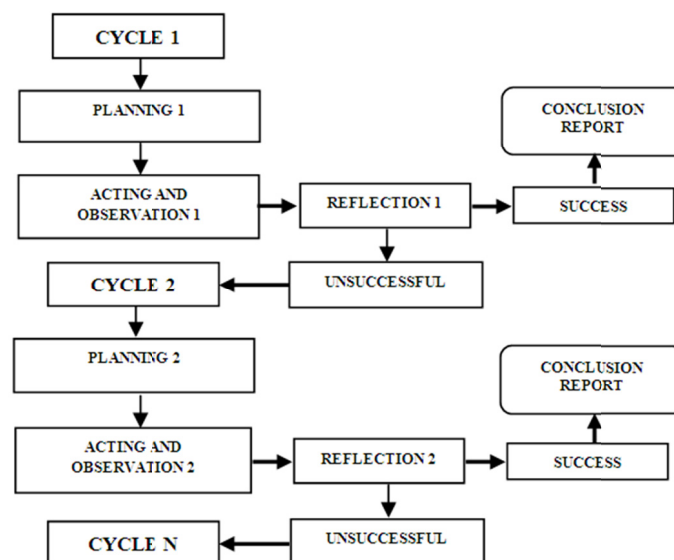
CYCLE 1

PLANNING 1

ACTING AND OBSERVATION 1

REFLECTION 1

SUCCESS

CONCLUSION REPORT

UNSUCCESSFUL

CYCLE 2

PLANNING 2

ACTING AND OBSERVATION 2

REFLECTION 2

SUCCESS

CONCLUSION REPORT

UNSUCCESSFUL

CYCLE N